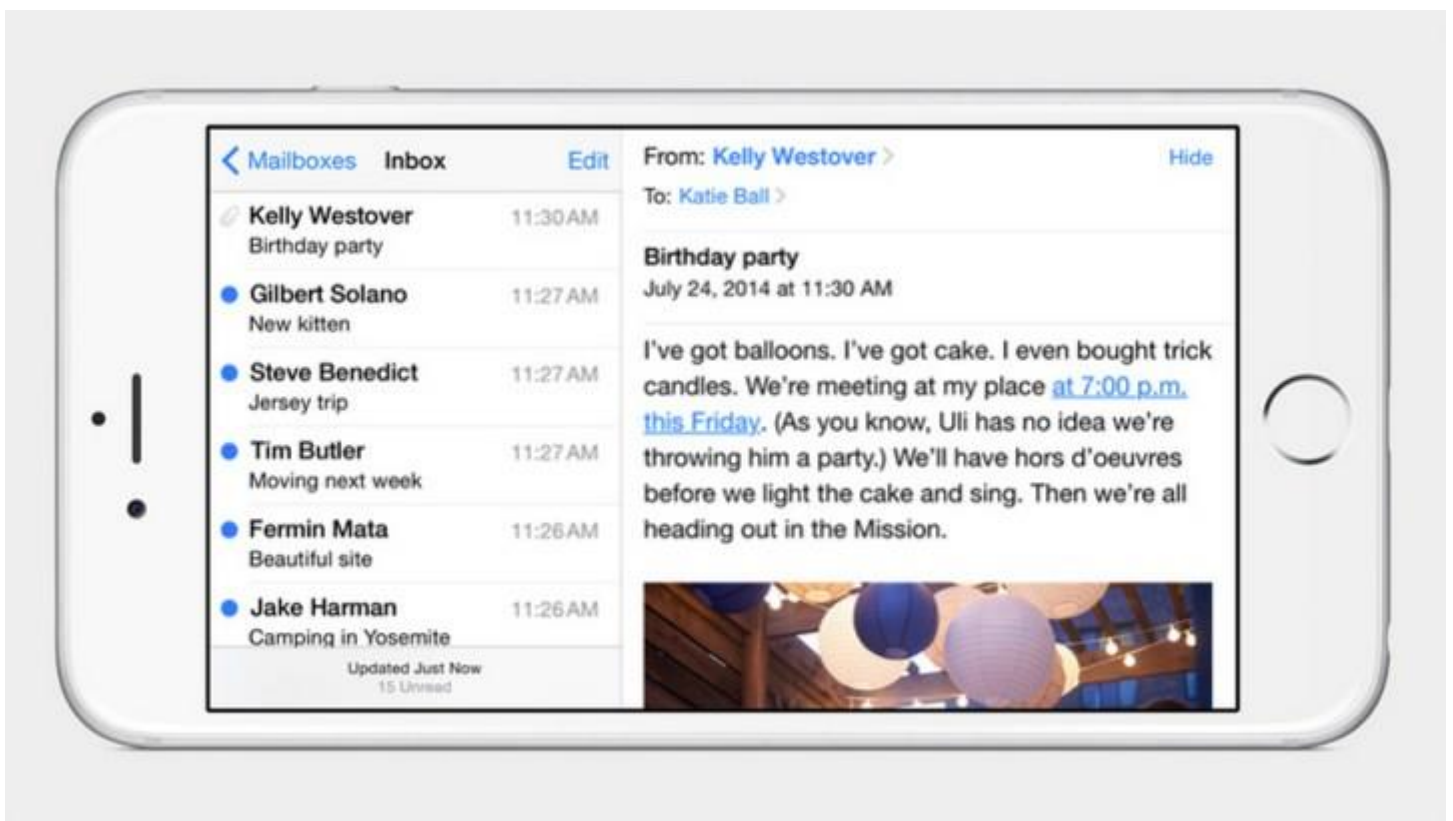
Mailboxes Inbox Edit

Kelly Westover 11:30 AM
Birthday party

Gilbert Solano 11:27 AM
New kitten

Steve Benedict 11:27 AM
Jersey trip

Tim Butler 11:27 AM
Moving next week

Fermin Mata 11:26 AM
Beautiful site

Jake Harman 11:26 AM
Camping in Yosemite

Updated Just Now
15 Unread

From: Kelly Westover Hide
To: Katie Ball

Birthday party
July 24, 2014 at 11:30 AM

I've got balloons. I've got cake. I even bought trick candles. We're meeting at my place at 7:00 p.m. this Friday. (As you know, Uli has no idea we're throwing him a party.) We'll have hors d'oeuvres before we light the cake and sing. Then we're all heading out in the Mission.